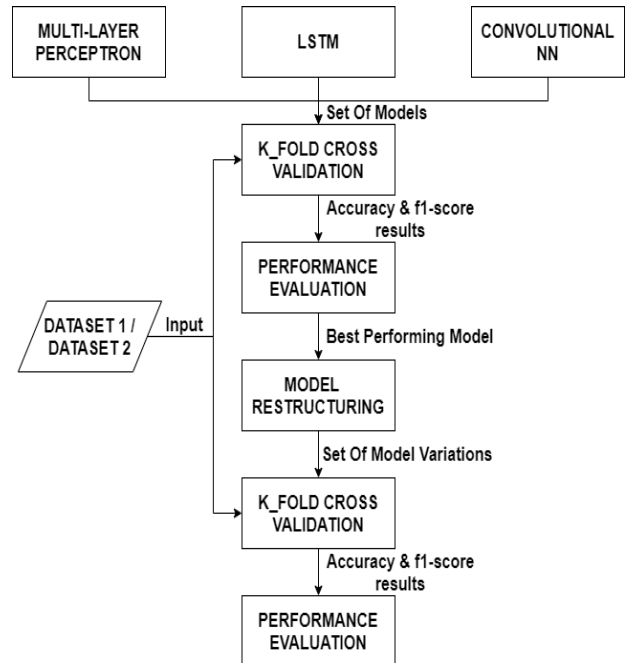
MULTI-LAYER PERCEPTRON

LSTM

CONVOLUTIONAL NN

Set Of Models

K_FOLD CROSS VALIDATION

Accuracy & f1-score results

PERFORMANCE EVALUATION

DATASET 1 / DATASET 2

Input

Best Performing Model

MODEL RESTRUCTURING

Set Of Model Variations

K_FOLD CROSS VALIDATION

Accuracy & f1-score results

PERFORMANCE EVALUATION